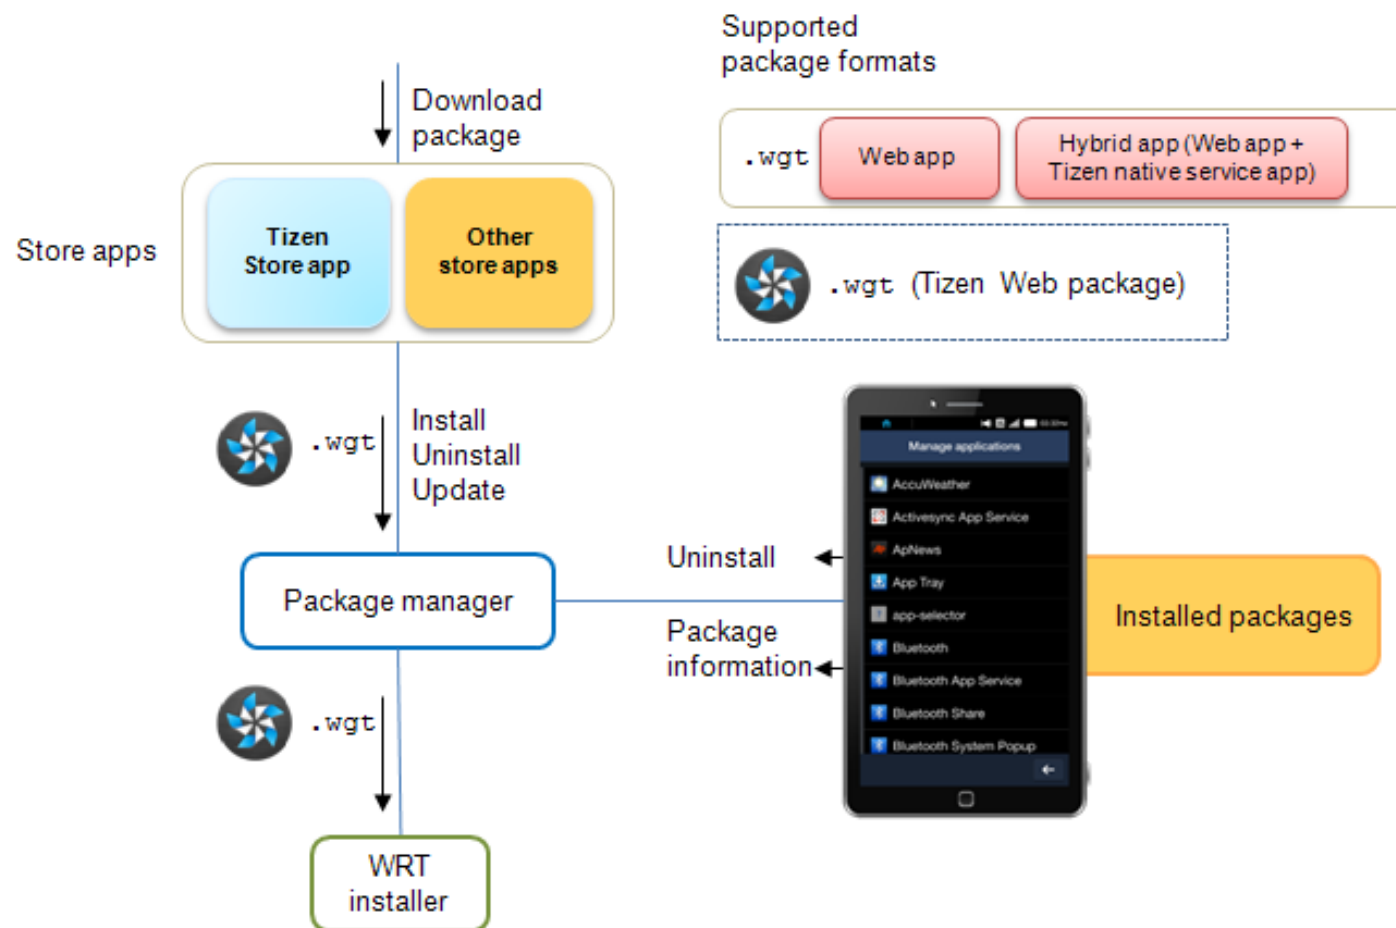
Download package

Store apps

Tizen Store app

Other store apps

Supported package formats

.wgt

Web app

Hybrid app (Web app + Tizen native service app)

.wgt (Tizen Web package)

.wgt

Install
Uninstall
Update

Package manager

Uninstall

Package information

Manage applications

AccuWeather

Activesync App Service

ApNews

App Tray

app-selector

Bluetooth

Bluetooth App Service

Bluetooth Share

Bluetooth System Popup

Installed packages

.wgt

WRT installer